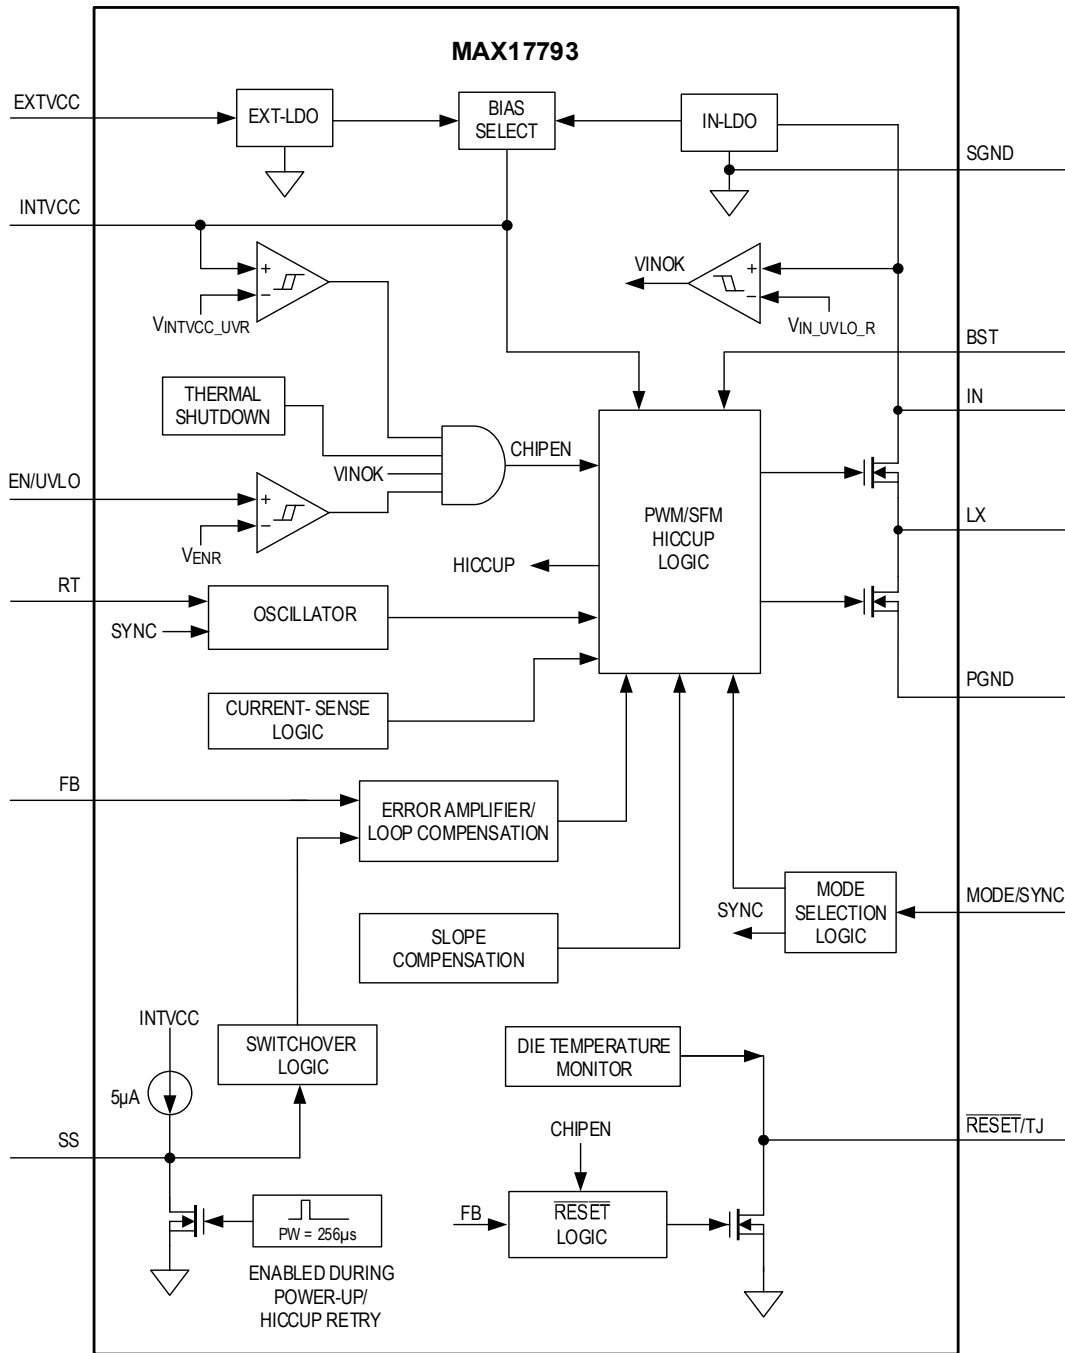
MAX17793

EXTVCC

EXT-LDO

BIAS SELECT

IN-LDO

SGND

INTVCC

+

−

$V_{INTVCC\_UVR}$

VINOK

+

−

$V_{IN\_UVLO\_R}$

BST

THERMAL SHUTDOWN

IN

CHIPEN

VINOK

EN/UVLO

+

−

$V_{ENR}$

PWM/SFM HICCUP LOGIC

LX

HICCUP

RT

OSCILLATOR

SYNC

PGND

CURRENT- SENSE LOGIC

FB

ERROR AMPLIFIER/ LOOP COMPENSATION

MODE SELECTION LOGIC

MODE/SYNC

SYNC

SLOPE COMPENSATION

INTVCC

SWITCHOVER LOGIC

DIE TEMPERATURE MONITOR

5µA

SS

CHIPEN

$\overline{RESET}$/TJ

FB

PW = 256µs

$\overline{RESET}$ LOGIC

ENABLED DURING POWER-UP/ HICCUP RETRY